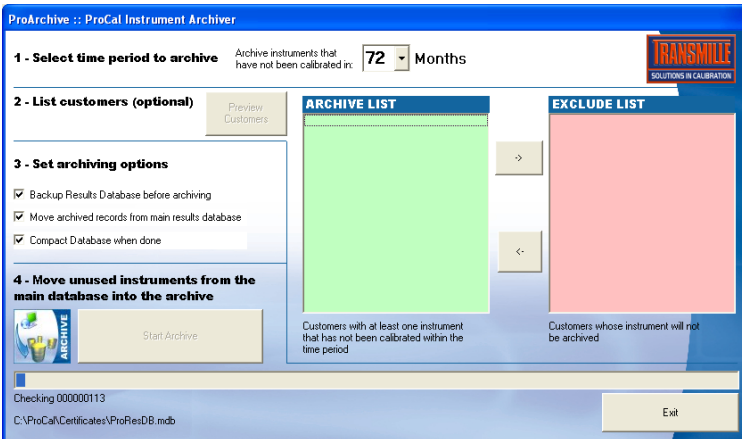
ProArchive :: ProCal Instrument Archiver

1 - Select time period to archive

Archive instruments that have not been calibrated in: 72 Months

TRANSMILLE
SOLUTIONS IN CALIBRATION

2 - List customers (optional)

Preview Customers

ARCHIVE LIST

EXCLUDE LIST

3 - Set archiving options

☑ Backup Results Database before archiving

☑ Move archived records from main results database

☑ Compact Database when done

->

<-

4 - Move unused instruments from the main database into the archive

ARCHIVE

Start Archive

Customers with at least one instrument that has not been calibrated within the time period

Customers whose instrument will not be archived

Checking 000000113

C:\ProCal\Certificates\ProResDB.mdb

Exit